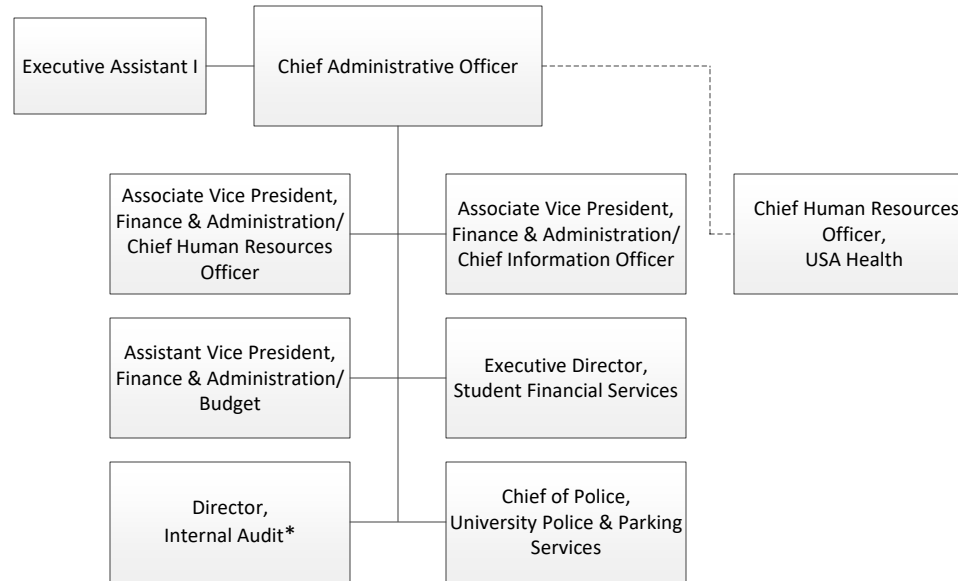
Executive Assistant I

Chief Administrative Officer

Associate Vice President, Finance & Administration/ Chief Human Resources Officer

Associate Vice President, Finance & Administration/ Chief Information Officer

Chief Human Resources Officer, USA Health

Assistant Vice President, Finance & Administration/ Budget

Executive Director, Student Financial Services

Director, Internal Audit*

Chief of Police, University Police & Parking Services